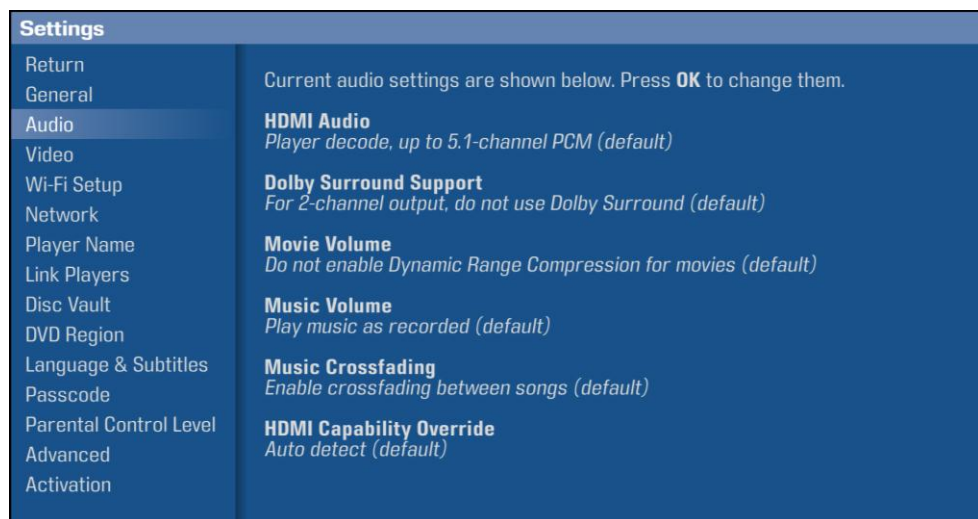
Settings

Return
General
Audio
Video
Wi-Fi Setup
Network
Player Name
Link Players
Disc Vault
DVD Region
Language & Subtitles
Passcode
Parental Control Level
Advanced
Activation

Current audio settings are shown below. Press **OK** to change them.

**HDMI Audio**
*Player decode, up to 5.1-channel PCM (default)*

**Dolby Surround Support**
*For 2-channel output, do not use Dolby Surround (default)*

**Movie Volume**
*Do not enable Dynamic Range Compression for movies (default)*

**Music Volume**
*Play music as recorded (default)*

**Music Crossfading**
*Enable crossfading between songs (default)*

**HDMI Capability Override**
*Auto detect (default)*